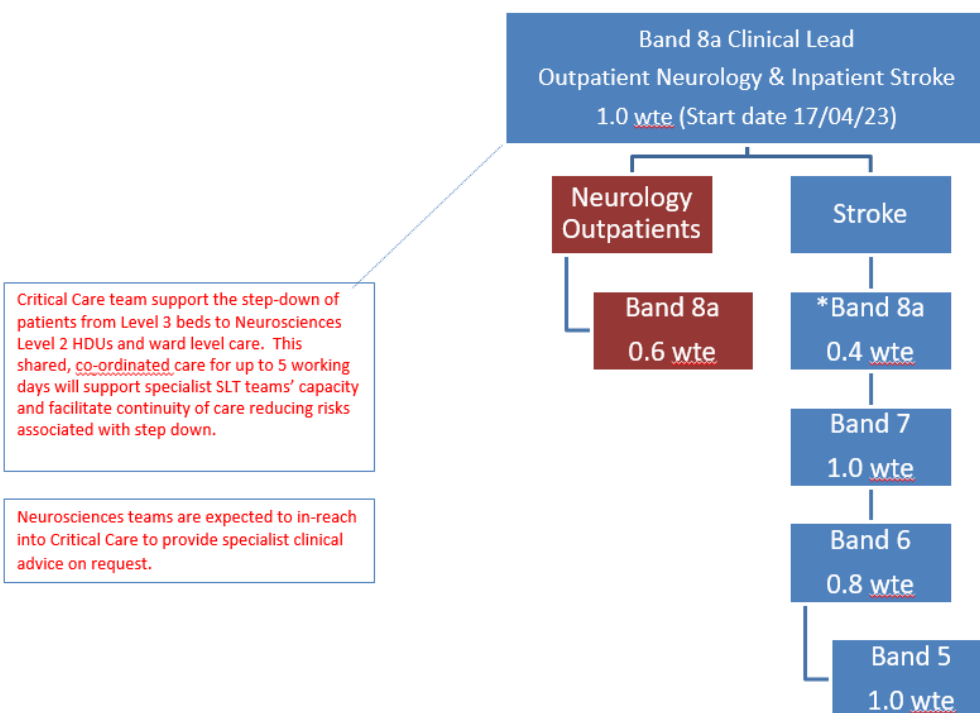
Band 8a Clinical Lead
Outpatient Neurology & Inpatient Stroke
1.0 wte (Start date 17/04/23)

Critical Care team support the step-down of patients from Level 3 beds to Neurosciences Level 2 HDUs and ward level care. This shared, co-ordinated care for up to 5 working days will support specialist SLT teams' capacity and facilitate continuity of care reducing risks associated with step down.

Neurosciences teams are expected to in-reach into Critical Care to provide specialist clinical advice on request.

Neurology Outpatients

Band 8a
0.6 wte

Stroke

*Band 8a
0.4 wte

Band 7
1.0 wte

Band 6
0.8 wte

Band 5
1.0 wte